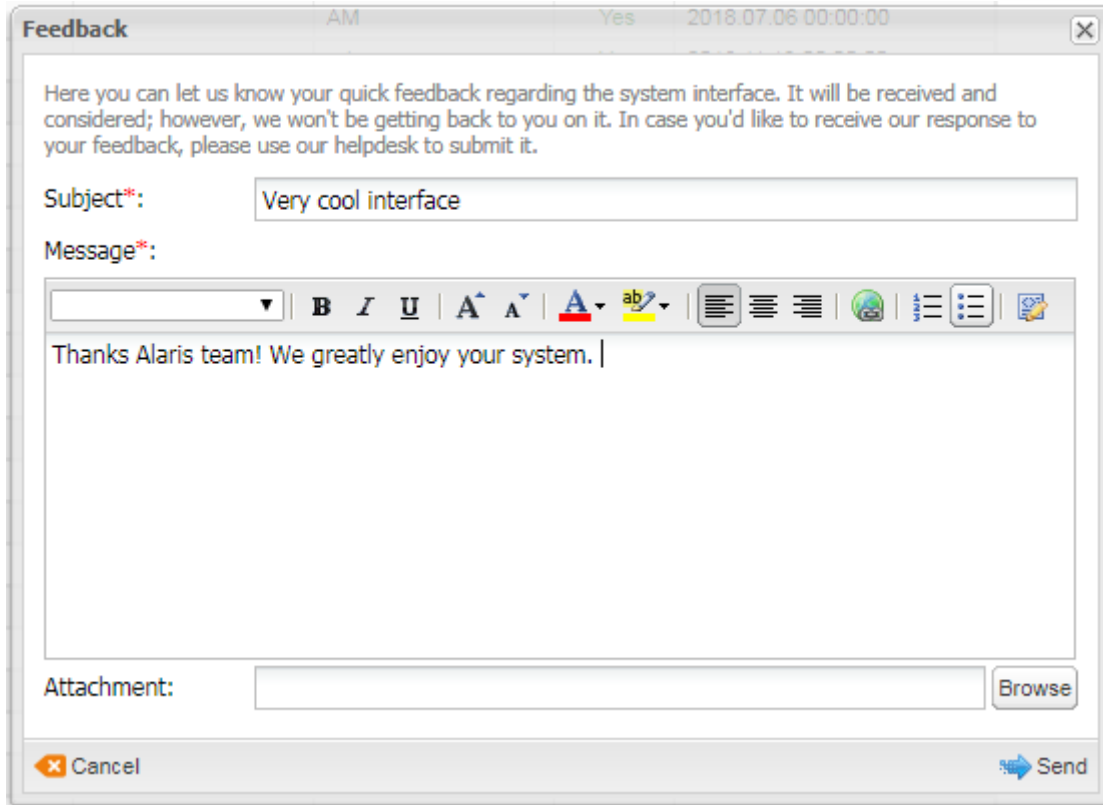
Feedback

AM Yes 2018.07.06 00:00:00

Here you can let us know your quick feedback regarding the system interface. It will be received and considered; however, we won't be getting back to you on it. In case you'd like to receive our response to your feedback, please use our helpdesk to submit it.

Subject*: Very cool interface

Message*:

B I U A A A ab

Thanks Alaris team! We greatly enjoy your system.

Attachment: Browse

Cancel Send